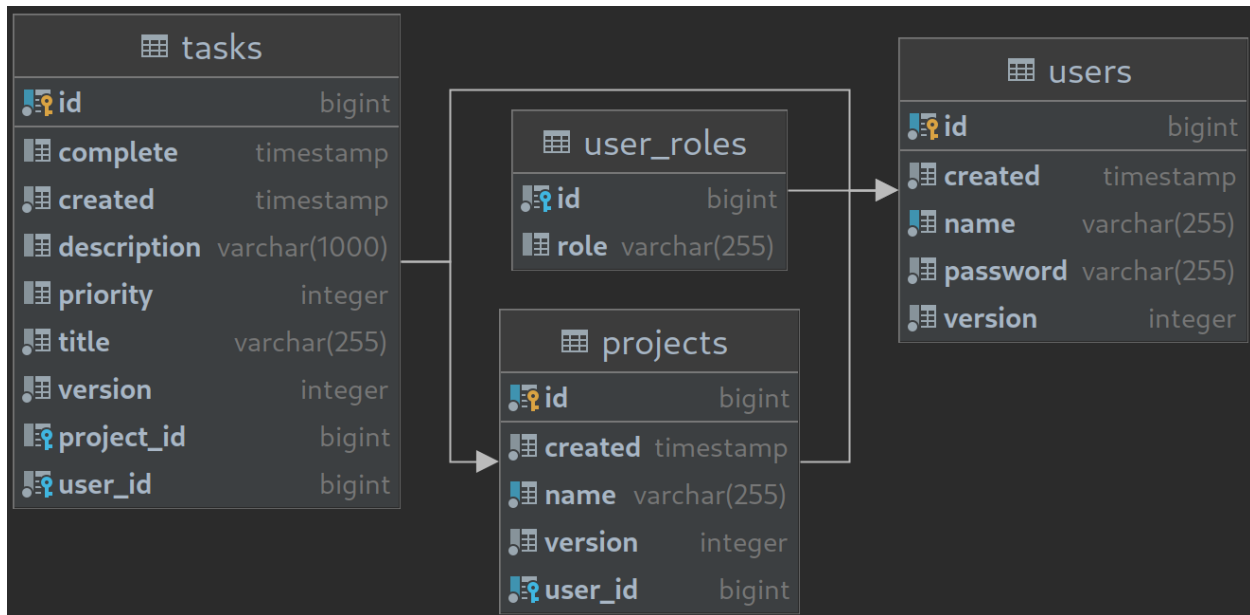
tasks

| | |
|---|---|
| id | bigint |
| complete | timestamp |
| created | timestamp |
| description | varchar(1000) |
| priority | integer |
| title | varchar(255) |
| version | integer |
| project_id | bigint |
| user_id | bigint |

user_roles

| | |
|---|---|
| id | bigint |
| role | varchar(255) |

users

| | |
|---|---|
| id | bigint |
| created | timestamp |
| name | varchar(255) |
| password | varchar(255) |
| version | integer |

projects

| | |
|---|---|
| id | bigint |
| created | timestamp |
| name | varchar(255) |
| version | integer |
| user_id | bigint |